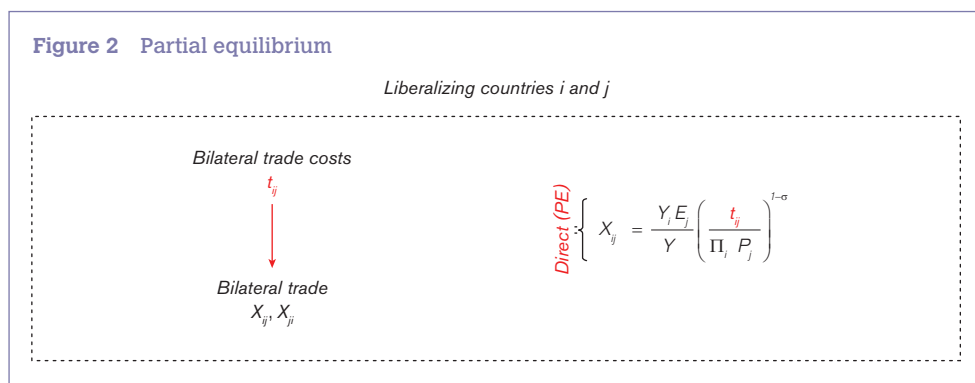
**Figure 2** Partial equilibrium

*Liberalizing countries i and j*

*Bilateral trade costs*

$t_{ij}$

*Bilateral trade*

$X_{ij}, X_{ji}$

*Direct (PE)*: $X_{ij} = \frac{Y_i E_j}{Y} \left( \frac{t_{ij}}{\Pi_i P_j} \right)^{1-\sigma}$